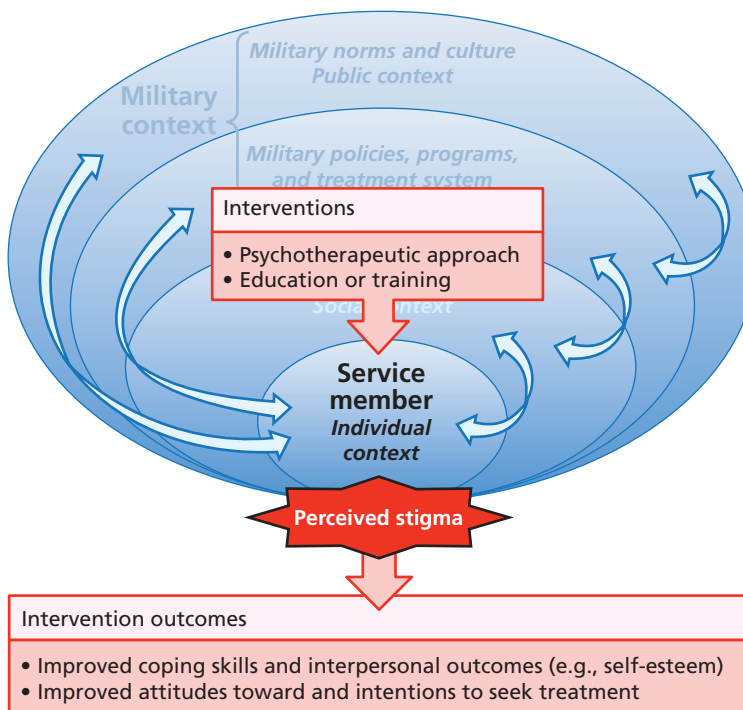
Military context

Military norms and culture
Public context

Military policies, programs, and treatment system

Interventions

• Psychotherapeutic approach
• Education or training

Soci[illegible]ntext

Service member
Individual context

Perceived stigma

Intervention outcomes

• Improved coping skills and interpersonal outcomes (e.g., self-esteem)
• Improved attitudes toward and intentions to seek treatment